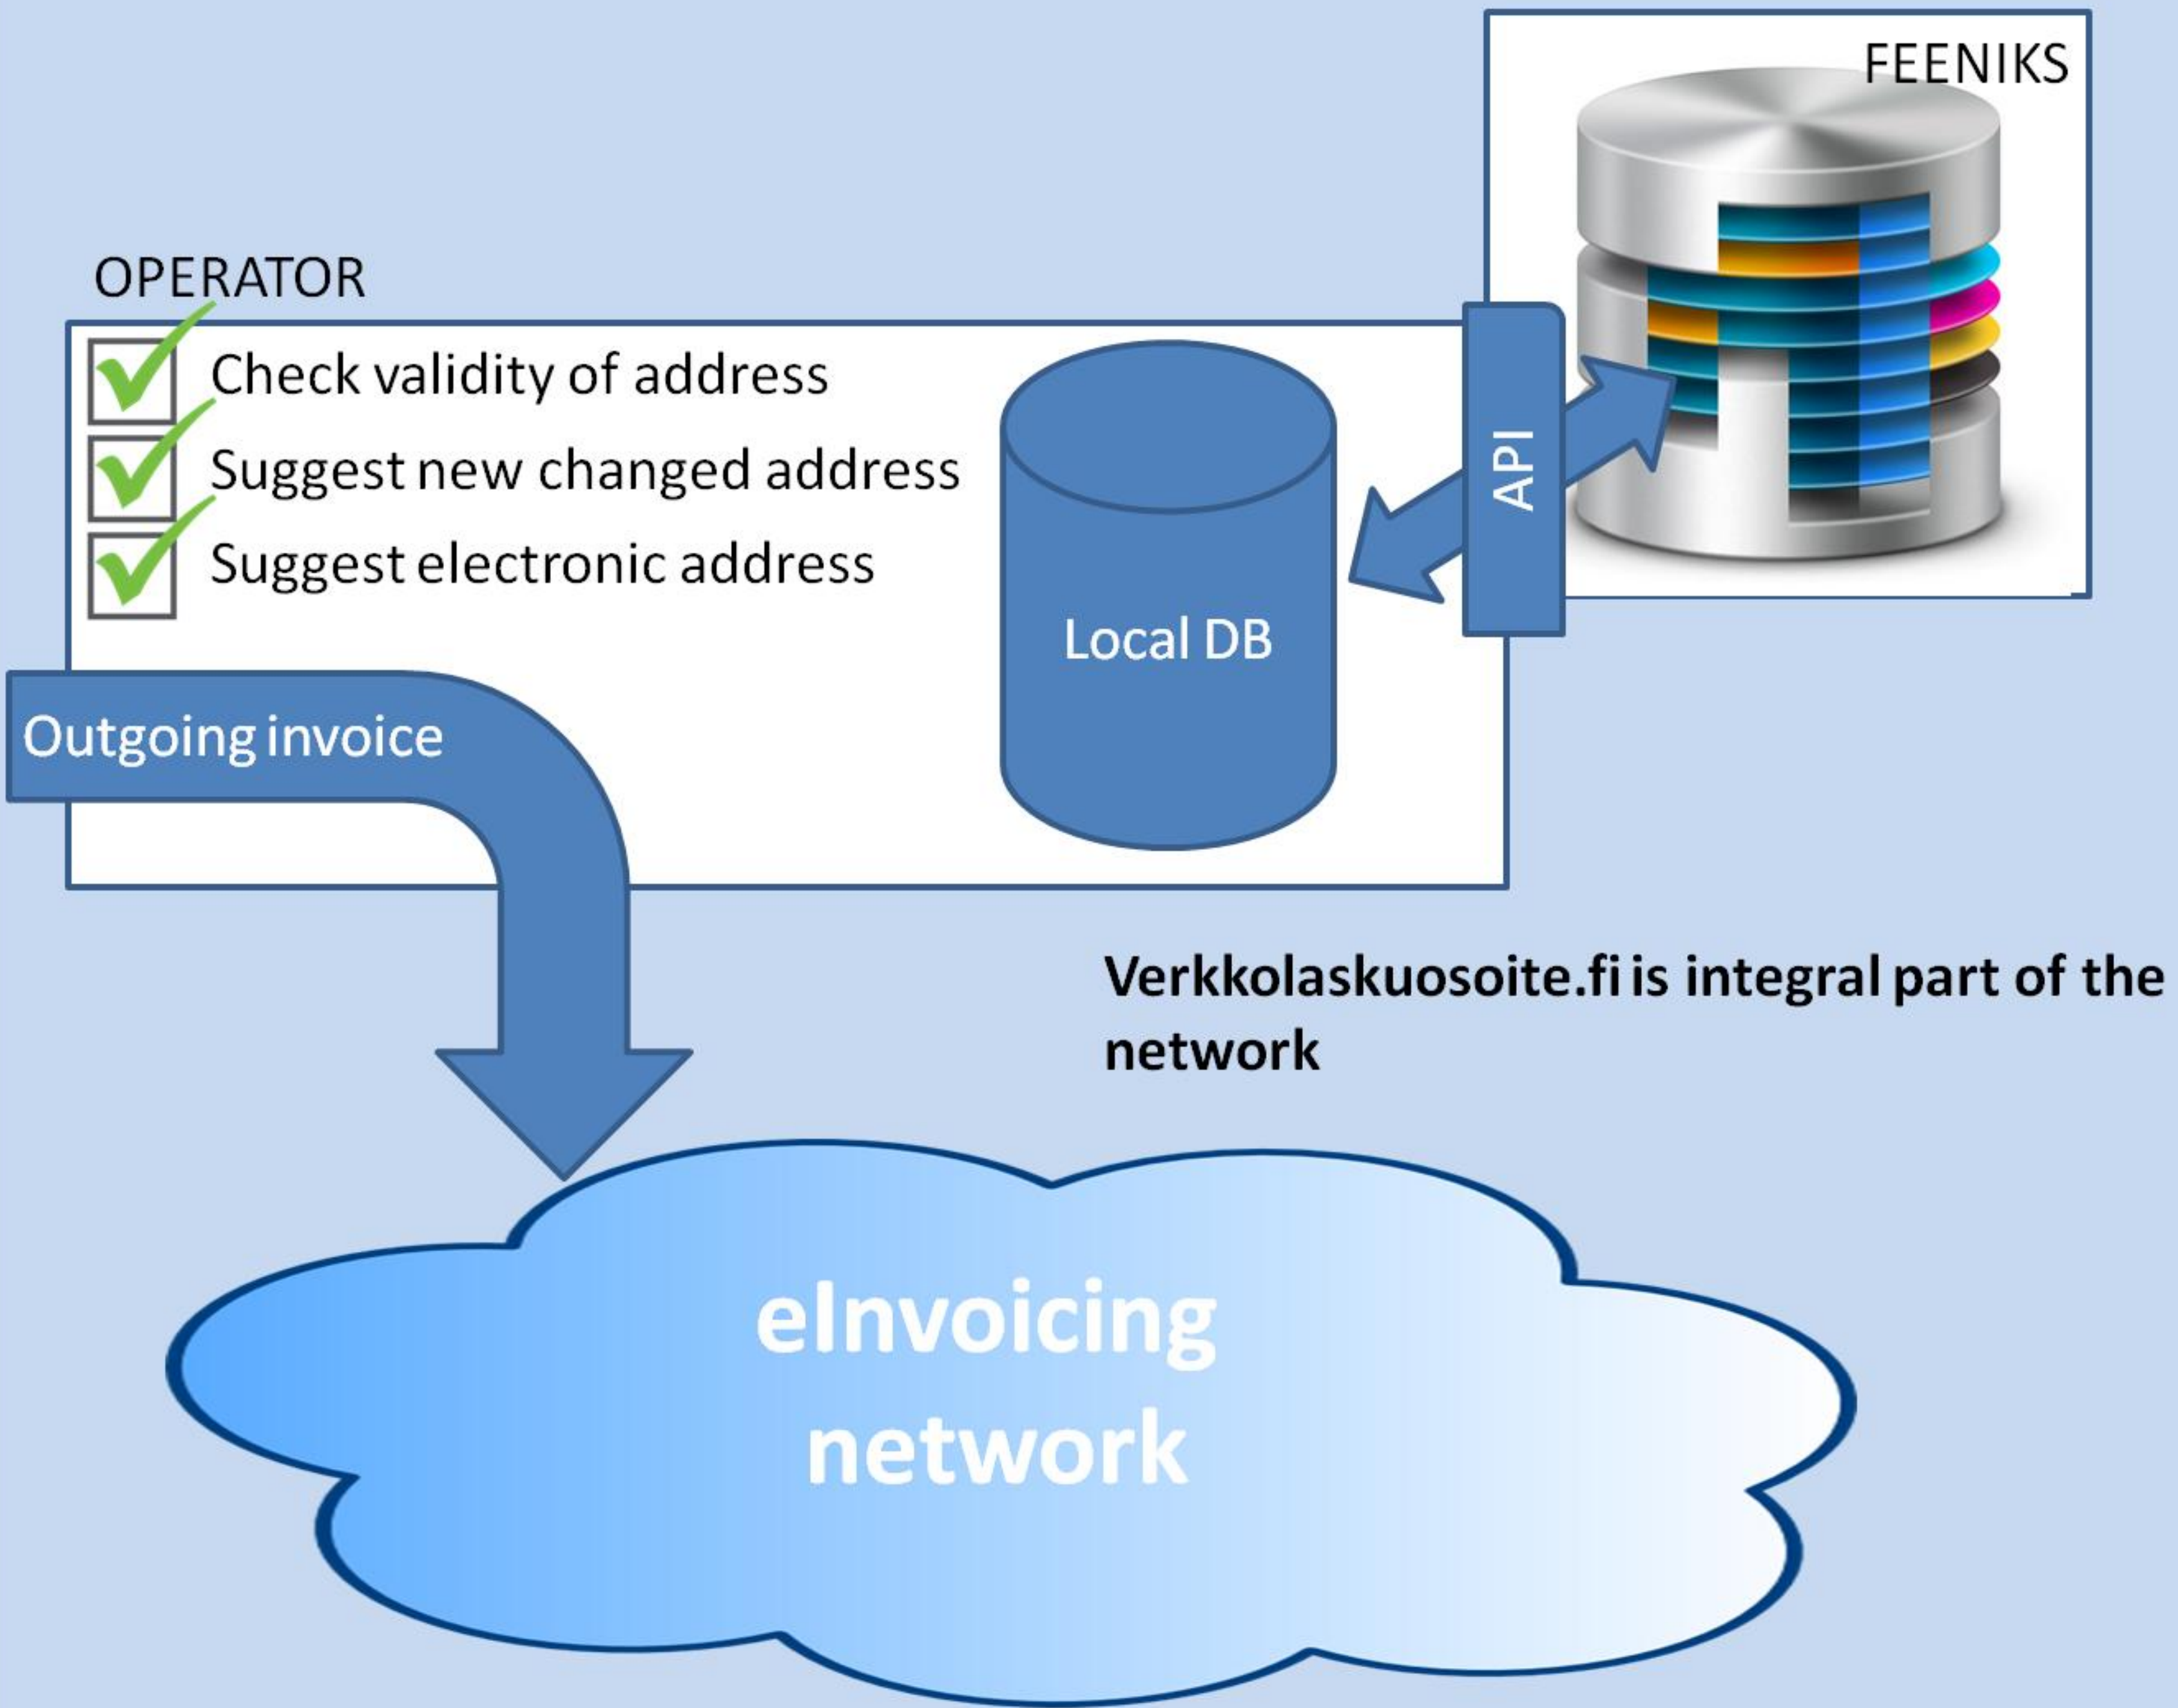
FEENIKS

OPERATOR

Check validity of address

Suggest new changed address

Suggest electronic address

Local DB

API

Outgoing invoice

Verkkolaskuosoite.fi is integral part of the network

eInvoicing network